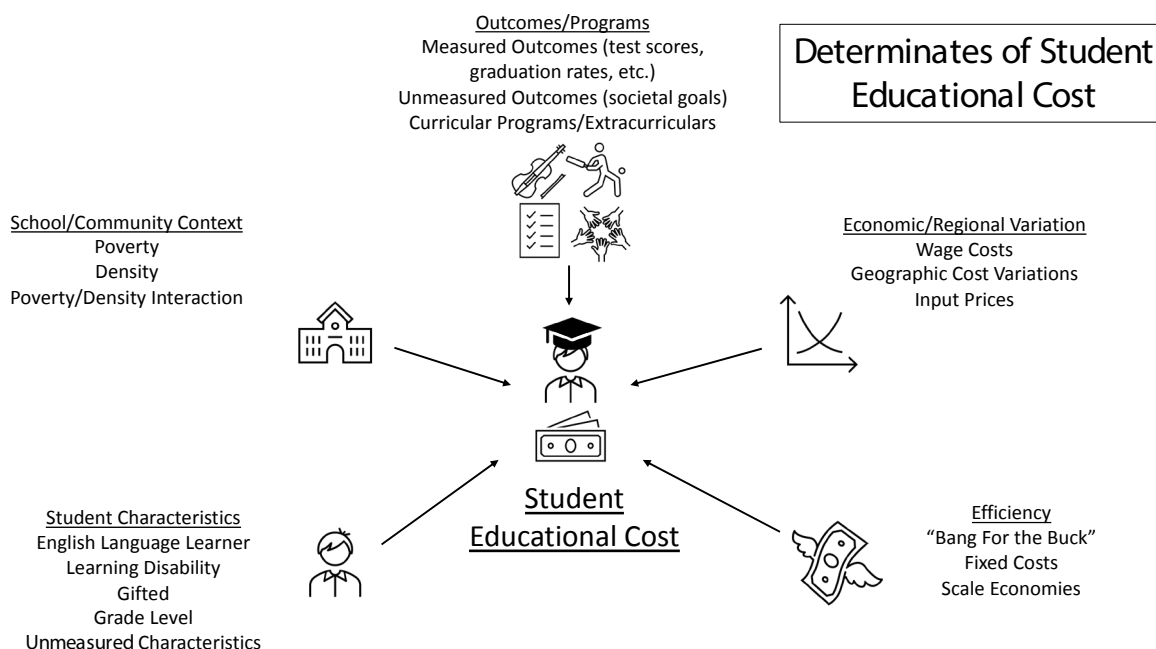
Outcomes/Programs
Measured Outcomes (test scores, graduation rates, etc.)
Unmeasured Outcomes (societal goals)
Curricular Programs/Extracurriculars

Determinates of Student Educational Cost

School/Community Context
Poverty
Density
Poverty/Density Interaction

Economic/Regional Variation
Wage Costs
Geographic Cost Variations
Input Prices

Student Educational Cost

Student Characteristics
English Language Learner
Learning Disability
Gifted
Grade Level
Unmeasured Characteristics

Efficiency
"Bang For the Buck"
Fixed Costs
Scale Economies